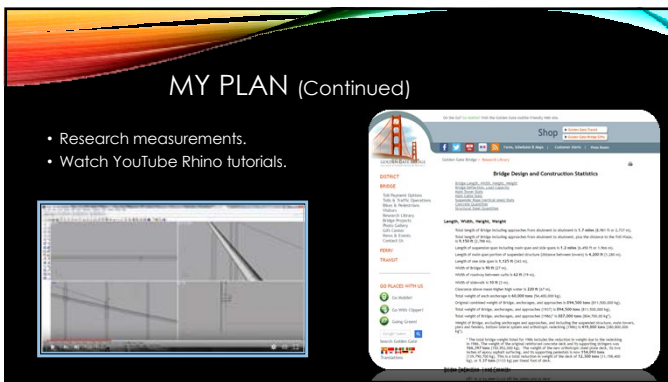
MY PLAN (Continued)

• Research measurements.
• Watch YouTube Rhino tutorials.

Shop

Golden Gate Bridge

DISTRICT

BRIDGE

FERRY

TRANSIT

GO PLACES WITH US

Bridge Design and Construction Statistics

Length, Width, Height, Weight

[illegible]